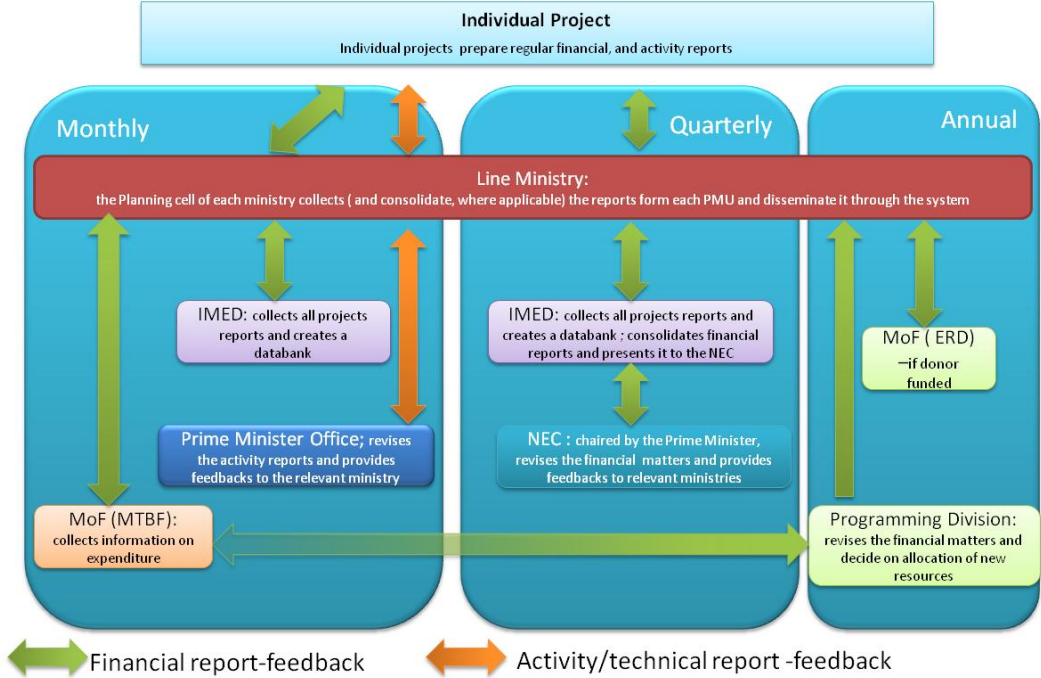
Individual Project

Individual projects prepare regular financial, and activity reports

Monthly

Quarterly

Annual

Line Ministry:

the Planning cell of each ministry collects ( and consolidate, where applicable) the reports form each PMU and disseminate it through the system

IMED: collects all projects reports and creates a databank

Prime Minister Office; revises the activity reports and provides feedbacks to the relevant ministry

MoF (MTBF): collects information on expenditure

IMED: collects all projects reports and creates a databank ; consolidates financial reports and presents it to the NEC

NEC : chaired by the Prime Minister, revises the financial matters and provides feedbacks to relevant ministries

MoF ( ERD) –if donor funded

Programming Division: revises the financial matters and decide on allocation of new resources

Financial report-feedback

Activity/technical report -feedback